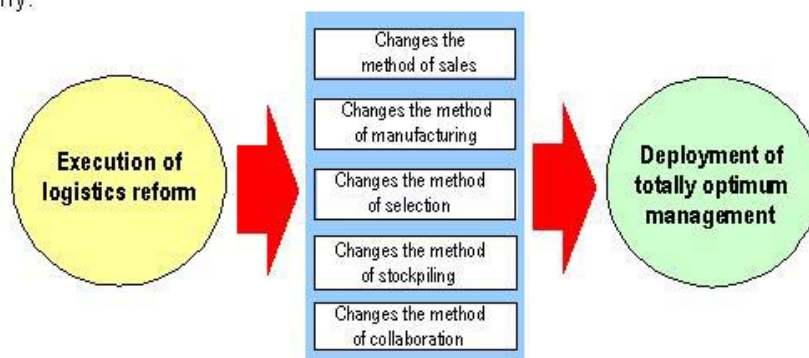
rry:

Execution of logistics reform

Changes the method of sales

Changes the method of manufacturing

Changes the method of selection

Changes the method of stockpiling

Changes the method of collaboration

Deployment of totally optimum management